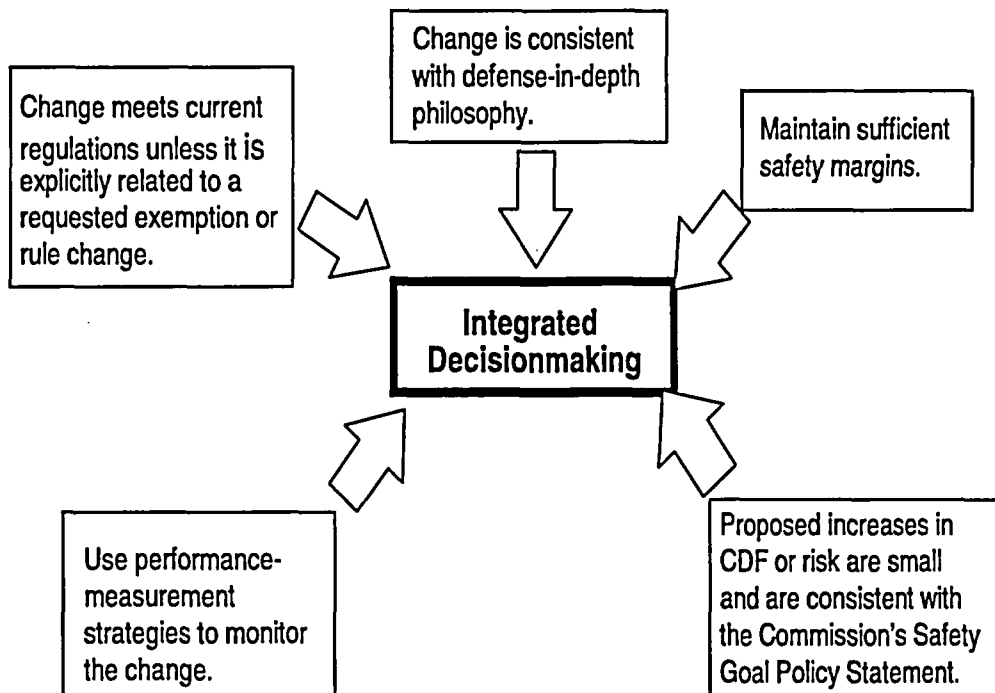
Change meets current regulations unless it is explicitly related to a requested exemption or rule change.

Change is consistent with defense-in-depth philosophy.

Maintain sufficient safety margins.

Integrated Decisionmaking

Use performance-measurement strategies to monitor the change.

Proposed increases in CDF or risk are small and are consistent with the Commission's Safety Goal Policy Statement.